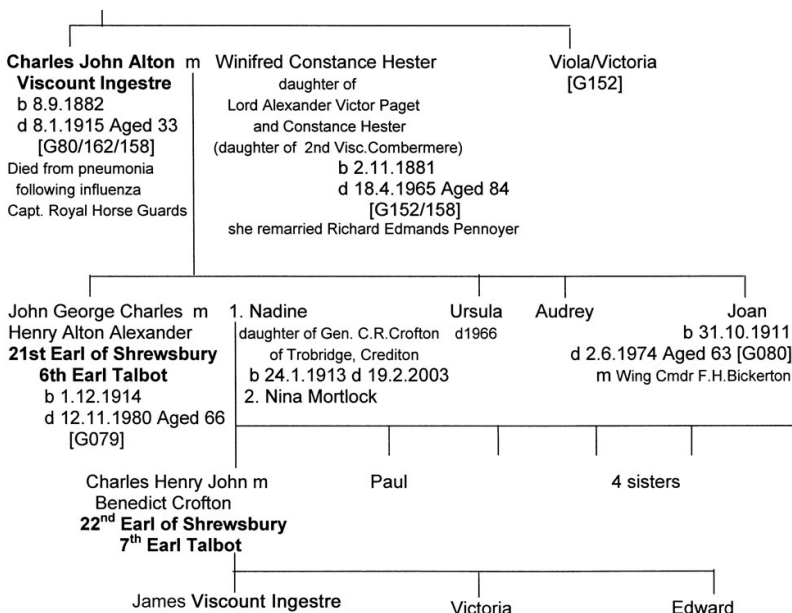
Charles John Alton m Winifred Constance Hester
Viscount Ingestre
b 8.9.1882
d 8.1.1915 Aged 33
[G80/162/158]
Died from pneumonia following influenza
Capt. Royal Horse Guards

daughter of
Lord Alexander Victor Paget
and Constance Hester
(daughter of 2nd Visc.Combermere)
b 2.11.1881
d 18.4.1965 Aged 84
[G152/158]
she remarried Richard Edmands Pennoyer

Viola/Victoria
[G152]

John George Charles m
Henry Alton Alexander
21st Earl of Shrewsbury
6th Earl Talbot
b 1.12.1914
d 12.11.1980 Aged 66
[G079]

1. Nadine
daughter of Gen. C.R.Crofton
of Trobridge, Crediton
b 24.1.1913 d 19.2.2003
2. Nina Mortlock

Ursula
d1966

Audrey

Joan
b 31.10.1911
d 2.6.1974 Aged 63 [G080]
m Wing Cmdr F.H.Bickerton

Charles Henry John m
Benedict Crofton
22$^{nd}$ Earl of Shrewsbury
7$^{th}$ Earl Talbot

Paul

4 sisters

James Viscount Ingestre

Victoria

Edward